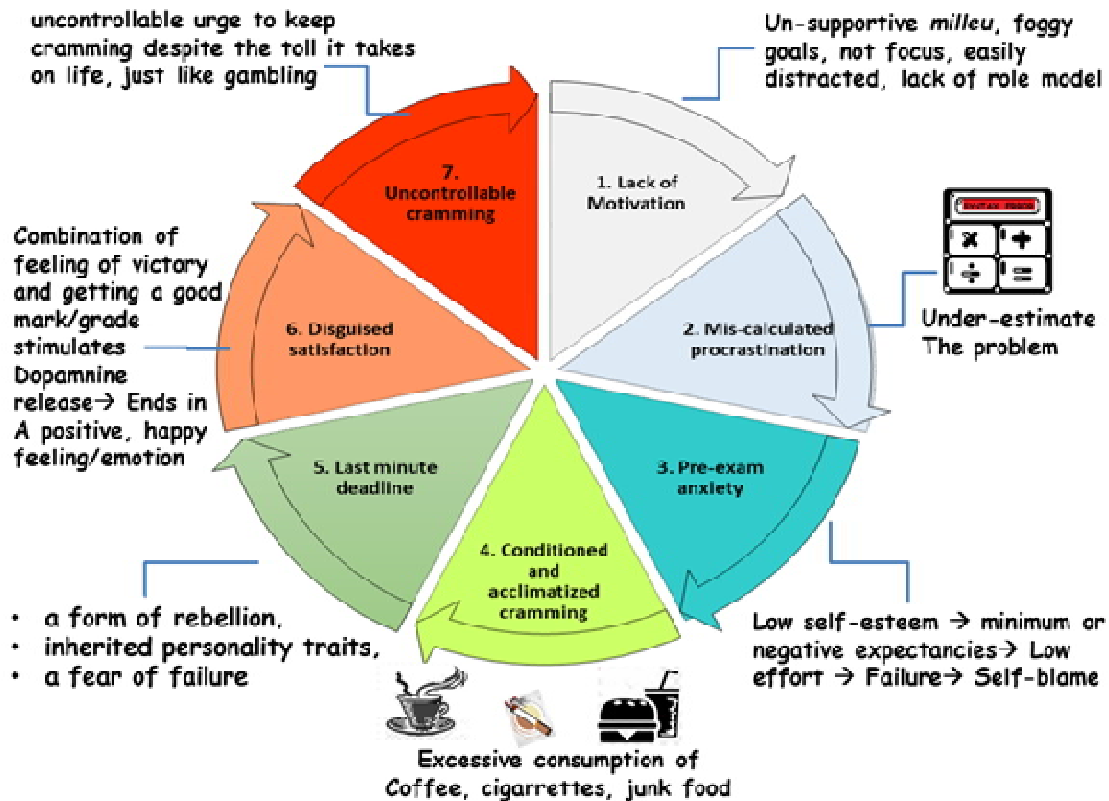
uncontrollable urge to keep cramming despite the toll it takes on life, just like gambling

Un-supportive *milleu*, foggy goals, not focus, easily distracted, lack of role model

7. Uncontrollable cramming

1. Lack of Motivation

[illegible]

$\times$ $+$ $\div$ $=$

Under-estimate The problem

Combination of feeling of victory and getting a good mark/grade stimulates Dopamnine release→ Ends in A positive, happy feeling/emotion

6. Disguised satisfaction

2. Mis-calculated procrastination

5. Last minute deadline

3. Pre-exam anxiety

4. Conditioned and acclimatized cramming

• a form of rebellion,
• inherited personality traits,
• a fear of failure

Low self-esteem → minimum or negative expectancies→ Low effort → Failure→ Self-blame

Excessive consumption of Coffee, cigarrettes, junk food